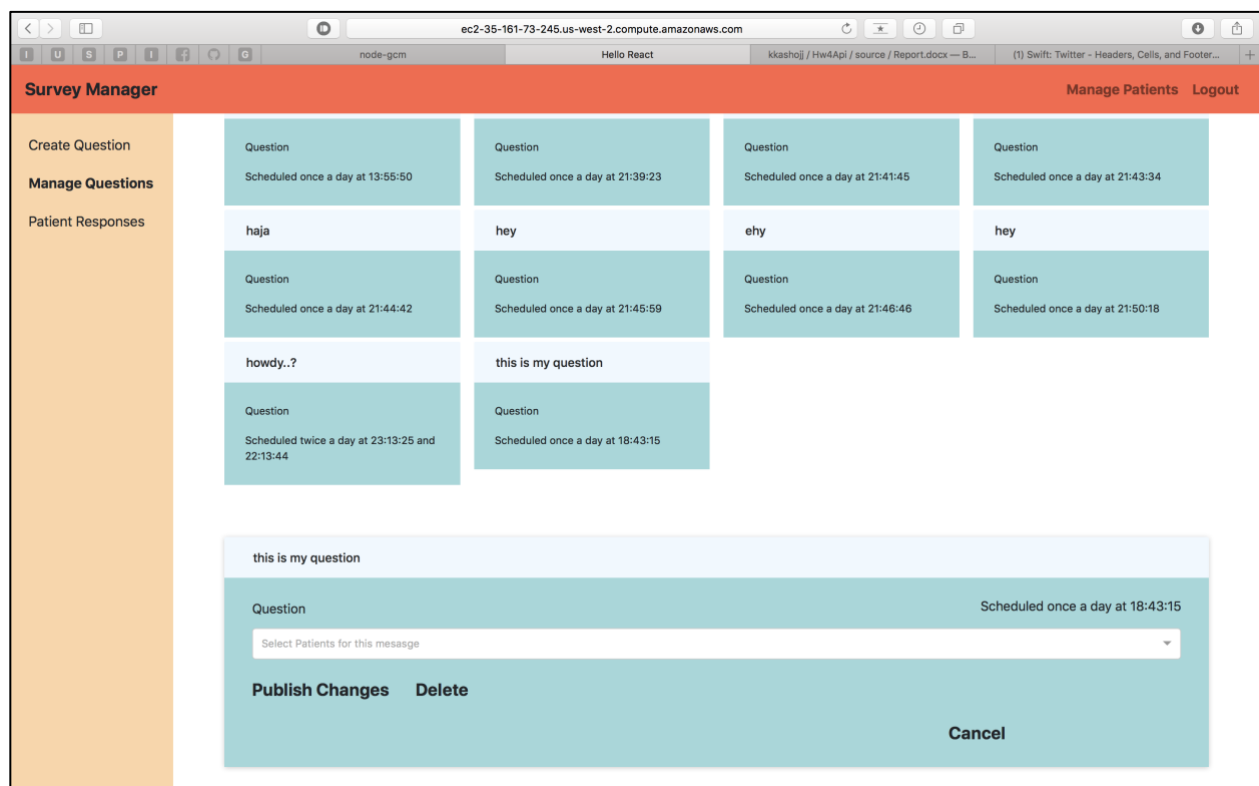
ec2-35-161-73-245.us-west-2.compute.amazonaws.com

I U S P I G

node-gcm | Hello React | kkashojj / Hw4Api / source / Report.docx — B... | (1) Swift: Twitter - Headers, Cells, and Footer...

Survey Manager

Manage Patients Logout

Create Question

Manage Questions

Patient Responses

Question

Scheduled once a day at 13:55:50

Question

Scheduled once a day at 21:39:23

Question

Scheduled once a day at 21:41:45

Question

Scheduled once a day at 21:43:34

haja

Question

Scheduled once a day at 21:44:42

hey

Question

Scheduled once a day at 21:45:59

ehy

Question

Scheduled once a day at 21:46:46

hey

Question

Scheduled once a day at 21:50:18

howdy..?

Question

Scheduled twice a day at 23:13:25 and 22:13:44

this is my question

Question

Scheduled once a day at 18:43:15

this is my question

Question

Scheduled once a day at 18:43:15

Select Patients for this mesasge

Publish Changes Delete

Cancel